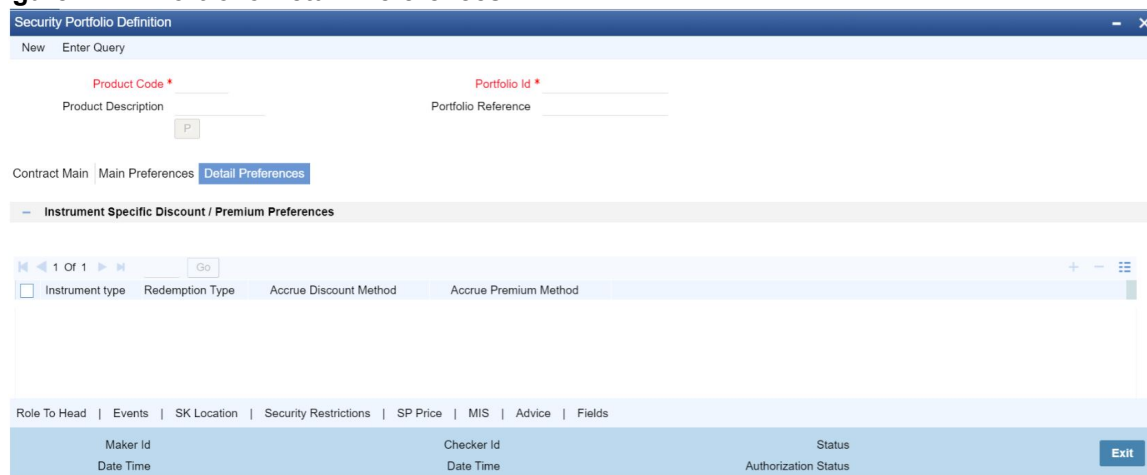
Security Portfolio Definition

New Enter Query

Product Code *
Product Description
P

Portfolio Id *
Portfolio Reference

Contract Main | Main Preferences | Detail Preferences

– Instrument Specific Discount / Premium Preferences

1 Of 1 Go

| Instrument type | Redemption Type | Accrue Discount Method | Accrue Premium Method |
|---|---|---|---|

Role To Head | Events | SK Location | Security Restrictions | SP Price | MIS | Advice | Fields

Maker Id
Date Time
Checker Id
Date Time
Status
Authorization Status
Exit